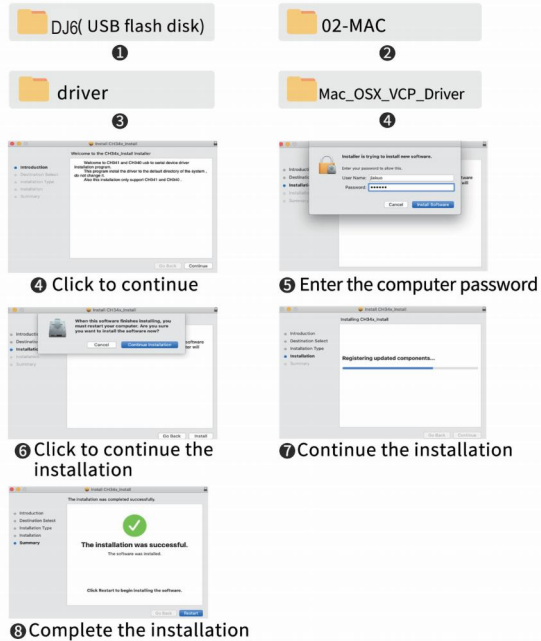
DJ6( USB flash disk)

❶

02-MAC

❷

driver

❸

Mac_OSX_VCP_Driver

❹

Install CH34x_Install

Welcome to the CH34x_Install Installer

Introduction
Destination Select
Installation Type
Installation
Summary

Welcome to CH341 and CH340 usb to serial device driver installation program.
This program install the driver to the default directory of the system , do not change it.
- Also this installation only support CH341 and CH340.

Go Back
Continue

❹ Click to continue

Installer is trying to install new software.

Enter your password to allow this.

User Name: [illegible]

Password: ●●●●●●

Cancel
Install Software

Introduction
Destination Select
Installation
Summary

❺ Enter the computer password

Install CH34x_Install

When this software finishes installing, you must restart your computer. Are you sure you want to install the software now?

Cancel
Continue Installation

Introduction
Destination
Installation
Installation
Summary

Go Back
Install

❻ Click to continue the installation

Install CH34x_Install

Installing CH34x_Install

Introduction
Destination Select
Installation Type
Installation
Summary

Registering updated components...

Go Back
Continue

❼ Continue the installation

Install CH34x_Install

The installation was completed successfully.

Introduction
Destination Select
Installation Type
Installation
Summary

The installation was successful.

The software was installed.

Click Restart to begin installing the software.

Go Back
Restart

❽ Complete the installation